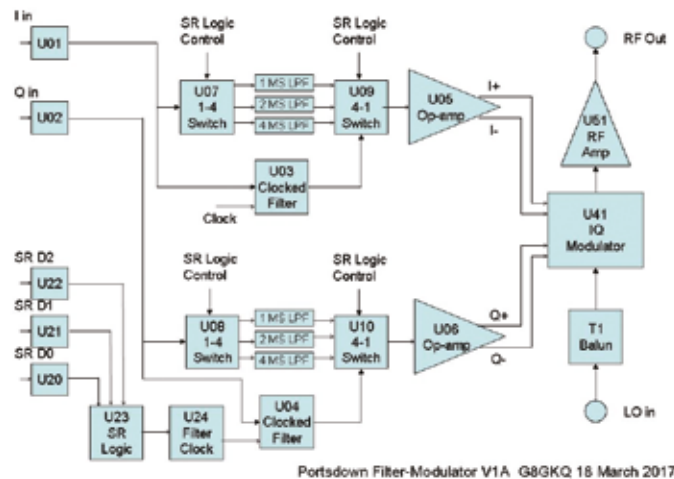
I in
U01
Q in
U02
SR Logic Control
U07 1-4 Switch
1 MS LPF
2 MS LPF
4 MS LPF
SR Logic Control
U09 4-1 Switch
U05 Op-amp
I+
I-
U03 Clocked Filter
Clock
RF Out
U51 RF Amp
U41 IQ Modulator
SR D2
U22
SR D1
U21
SR D0
U20
SR Logic Control
U08 1-4 Switch
1 MS LPF
2 MS LPF
4 MS LPF
SR Logic Control
U10 4-1 Switch
U06 Op-amp
Q+
Q-
T1 Balun
U23 SR Logic
U24 Filter Clock
U04 Clocked Filter
LO in

Portsdown Filter-Modulator V1A G8GKQ 18 March 2017